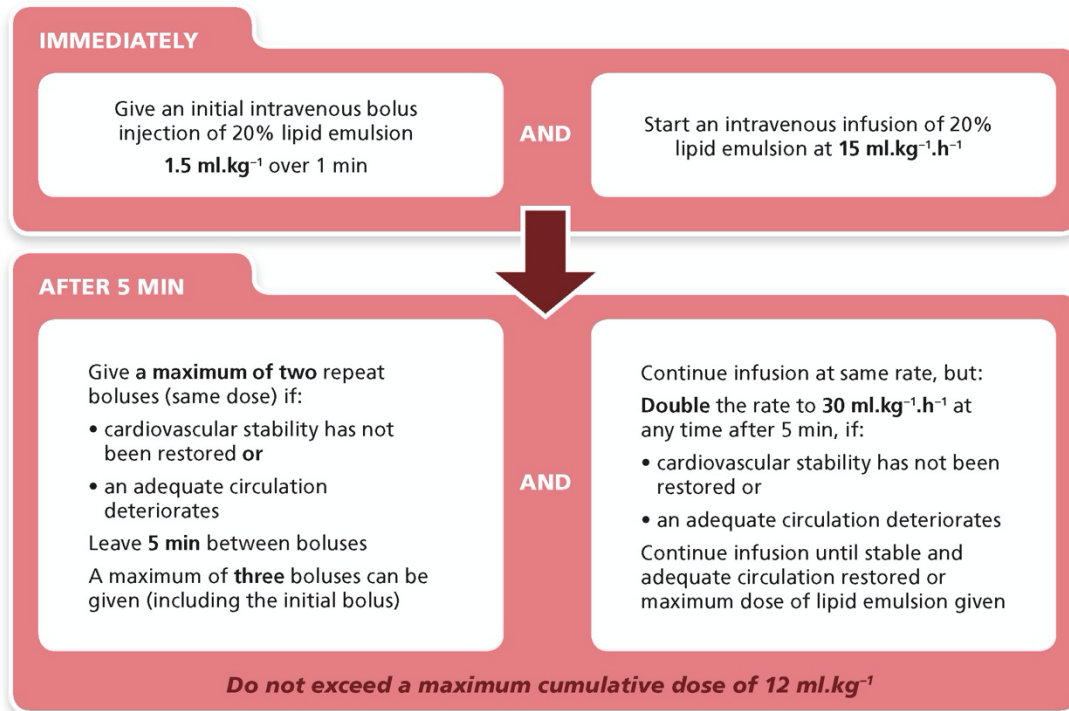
IMMEDIATELY

Give an initial intravenous bolus injection of 20% lipid emulsion
**1.5 ml.kg$^{-1}$** over 1 min

AND

Start an intravenous infusion of 20% lipid emulsion at **15 ml.kg$^{-1}$.h$^{-1}$**

AFTER 5 MIN

Give a **maximum of two** repeat boluses (same dose) if:
• cardiovascular stability has not been restored **or**
• an adequate circulation deteriorates
Leave **5 min** between boluses
A maximum of **three** boluses can be given (including the initial bolus)

AND

Continue infusion at same rate, but:
**Double** the rate to **30 ml.kg$^{-1}$.h$^{-1}$** at any time after 5 min, if:
• cardiovascular stability has not been restored or
• an adequate circulation deteriorates
Continue infusion until stable and adequate circulation restored or maximum dose of lipid emulsion given

*Do not exceed a maximum cumulative dose of 12 ml.kg$^{-1}$*